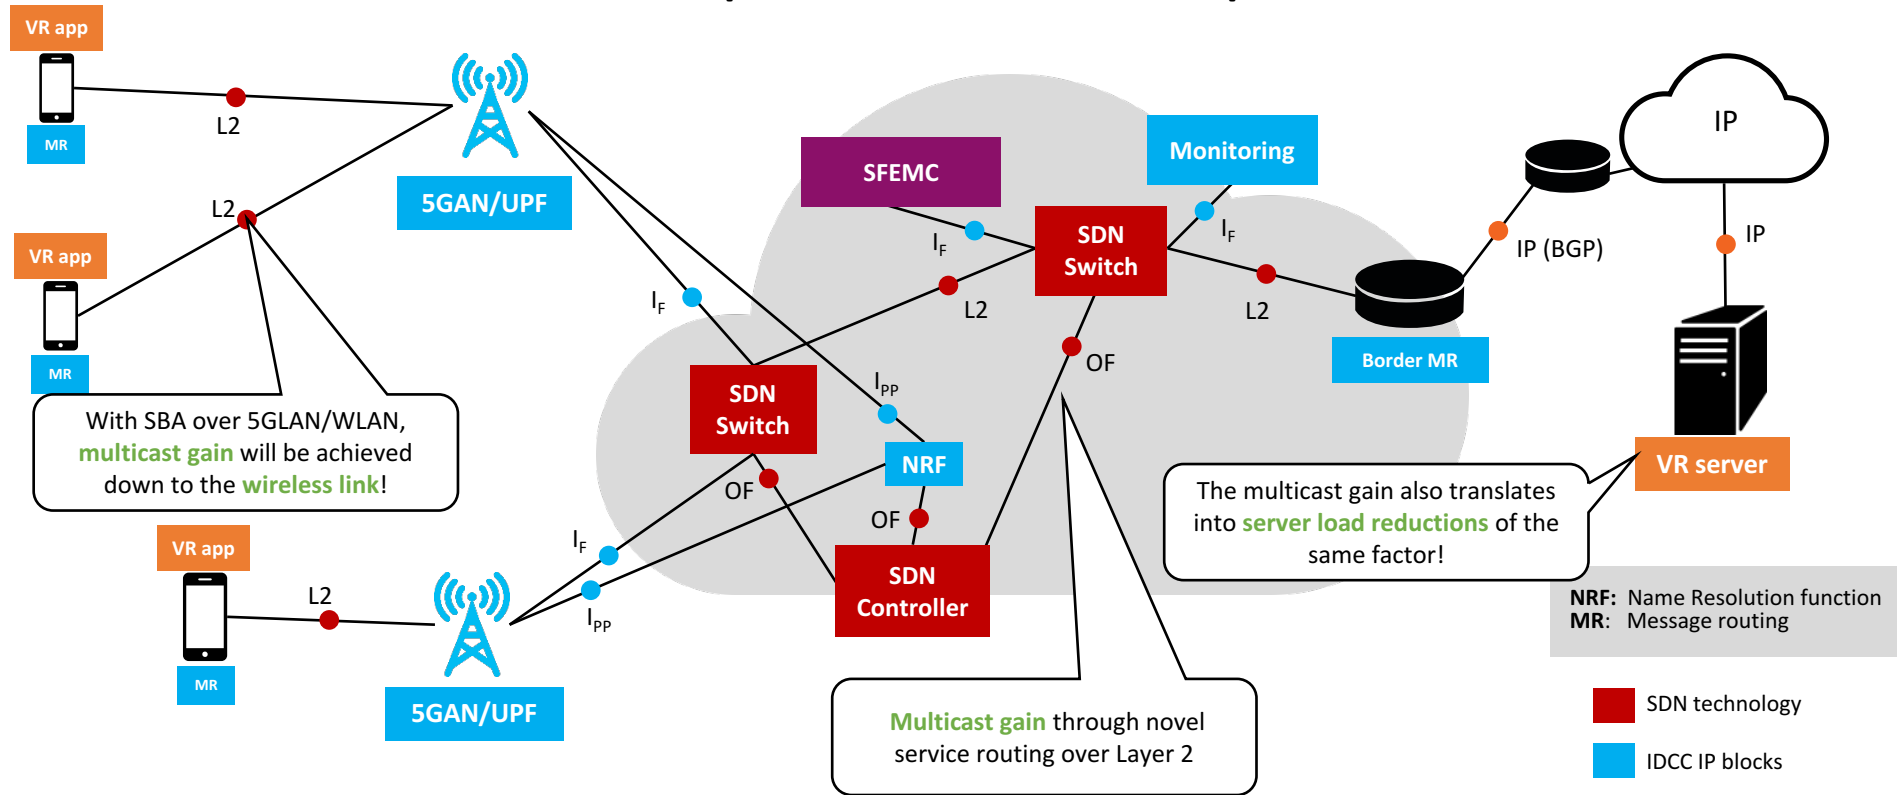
VR app

MR

L2

5GAN/UPF

L2

VR app

MR

With SBA over 5GLAN/WLAN, multicast gain will be achieved down to the wireless link!

$I_F$

SFEMC

$I_F$

SDN Switch

Monitoring

$I_F$

L2

L2

OF

SDN Switch

$I_{PP}$

NRF

OF

OF

SDN Controller

IP

IP (BGP)

IP

Border MR

VR server

The multicast gain also translates into server load reductions of the same factor!

VR app

MR

L2

$I_F$

$I_{PP}$

5GAN/UPF

Multicast gain through novel service routing over Layer 2

NRF: Name Resolution function
MR: Message routing

SDN technology

IDCC IP blocks